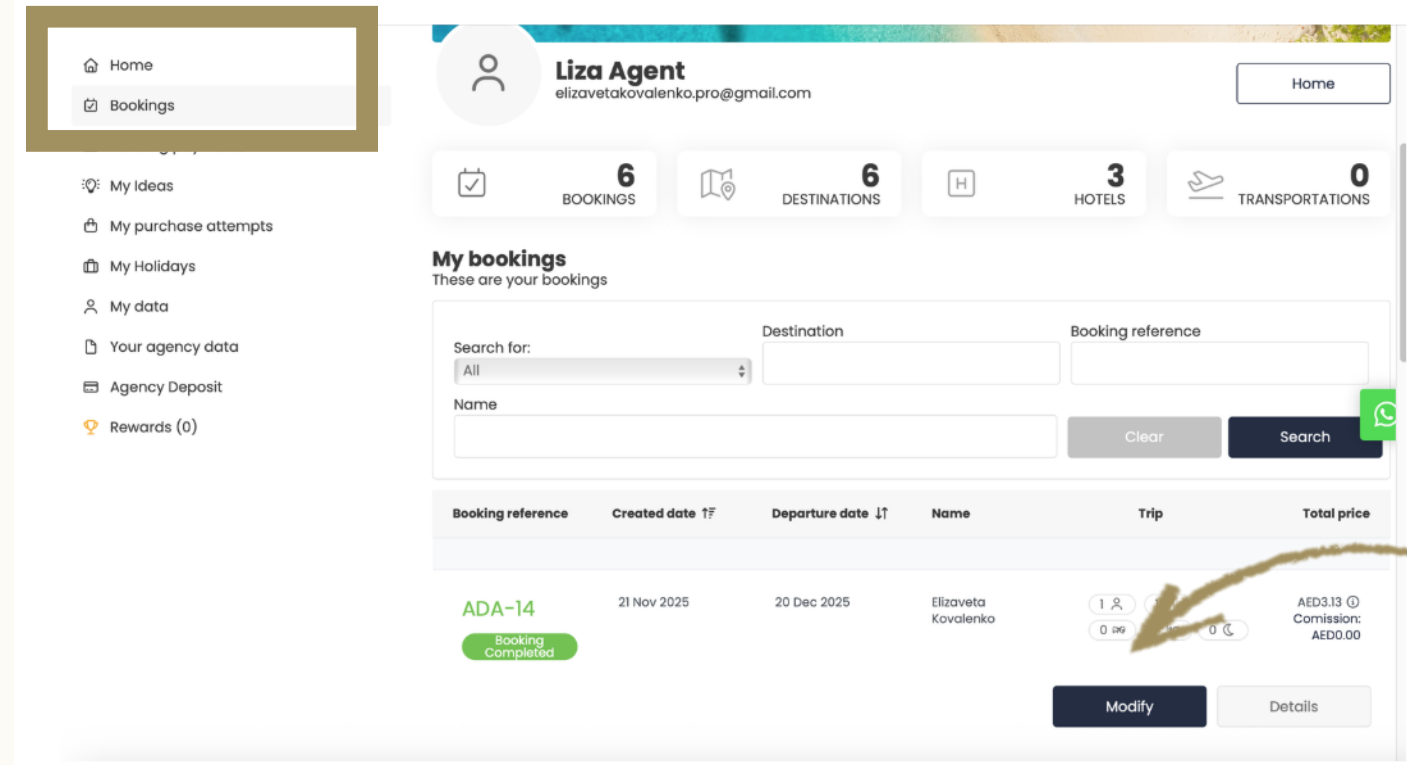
Home
Bookings
My Ideas
My purchase attempts
My Holidays
My data
Your agency data
Agency Deposit
Rewards (0)

Liza Agent
elizavetakovalenko.pro@gmail.com

Home

6 BOOKINGS
6 DESTINATIONS
3 HOTELS
0 TRANSPORTATIONS

My bookings
These are your bookings

Search for:
All
Destination
Booking reference
Name
Clear
Search

| Booking reference | Created date | Departure date | Name | Trip | Total price |
|---|---|---|---|---|---|
| ADA-14 Booking Completed | 21 Nov 2025 | 20 Dec 2025 | Elizaveta Kovalenko | 1 0 0 | AED3.13 Comission: AED0.00 |

Modify
Details